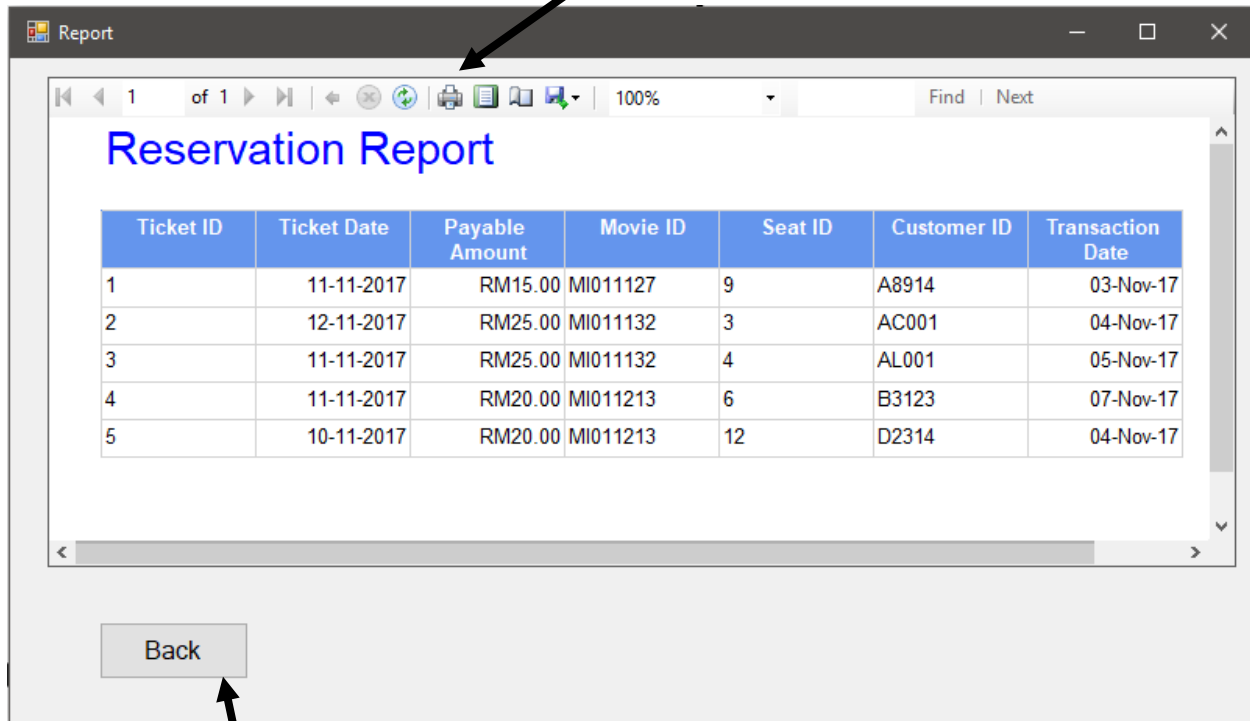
Report

1 of 1 100% Find | Next

Reservation Report

| Ticket ID | Ticket Date | Payable Amount | Movie ID | Seat ID | Customer ID | Transaction Date |
|---|---|---|---|---|---|---|
| 1 | 11-11-2017 | RM15.00 | MI011127 | 9 | A8914 | 03-Nov-17 |
| 2 | 12-11-2017 | RM25.00 | MI011132 | 3 | AC001 | 04-Nov-17 |
| 3 | 11-11-2017 | RM25.00 | MI011132 | 4 | AL001 | 05-Nov-17 |
| 4 | 11-11-2017 | RM20.00 | MI011213 | 6 | B3123 | 07-Nov-17 |
| 5 | 10-11-2017 | RM20.00 | MI011213 | 12 | D2314 | 04-Nov-17 |

Back